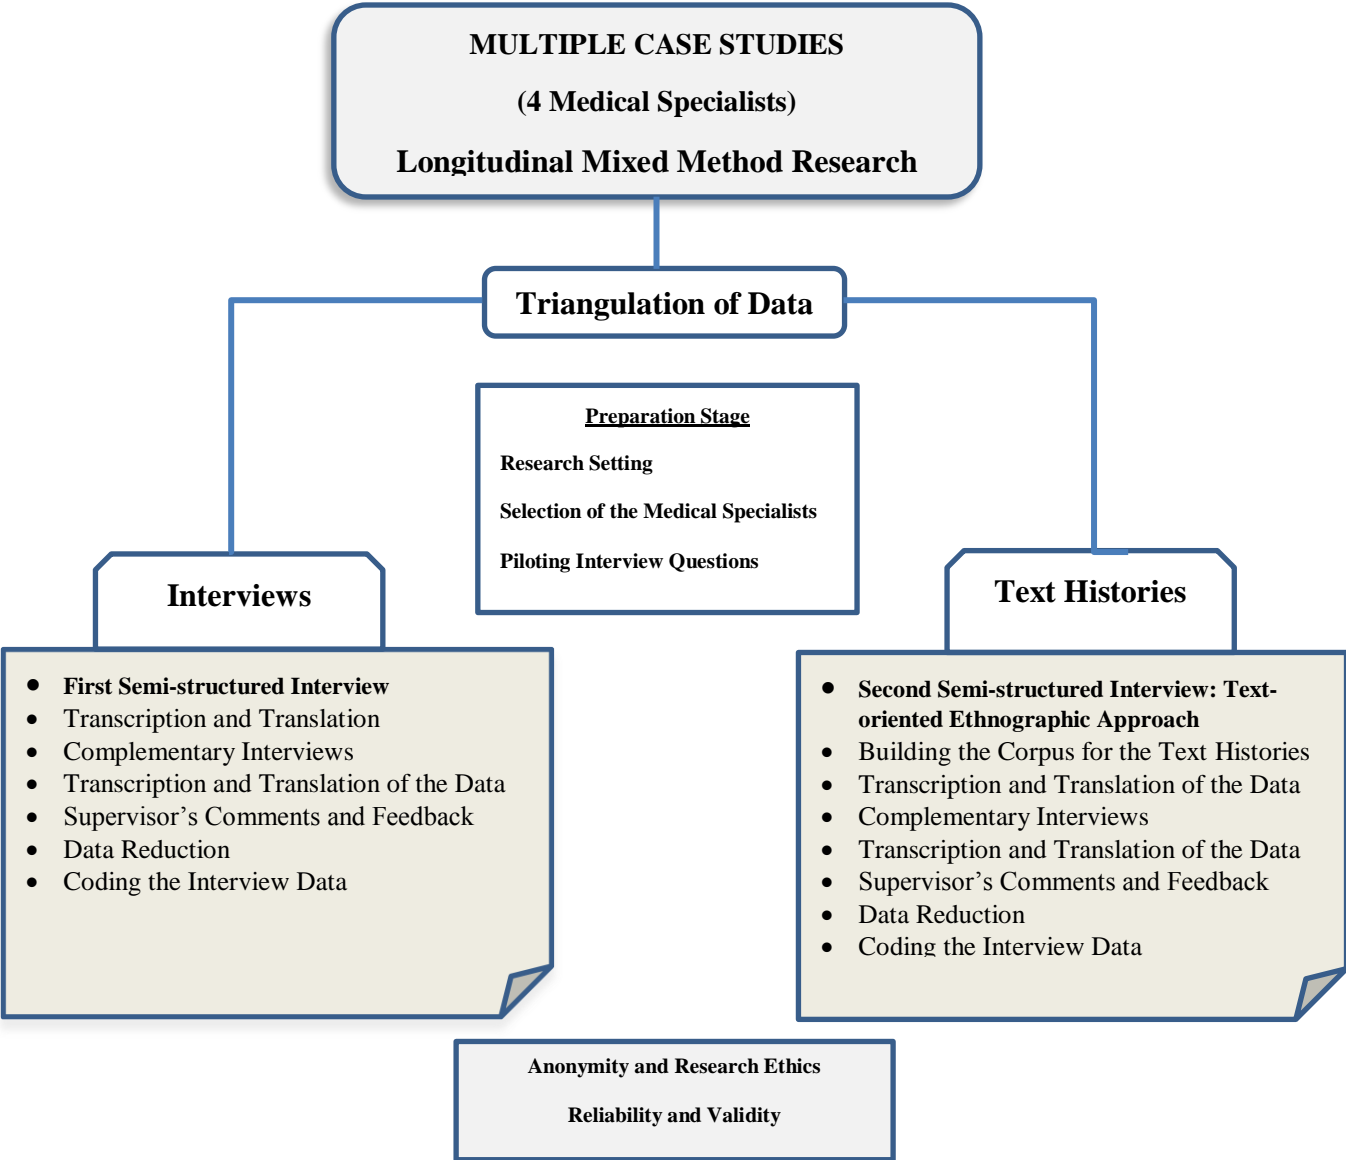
MULTIPLE CASE STUDIES

(4 Medical Specialists)

Longitudinal Mixed Method Research

Triangulation of Data

Preparation Stage

Research Setting

Selection of the Medical Specialists

Piloting Interview Questions

Interviews

- First Semi-structured Interview
- Transcription and Translation
- Complementary Interviews
- Transcription and Translation of the Data
- Supervisor's Comments and Feedback
- Data Reduction
- Coding the Interview Data

Text Histories

- Second Semi-structured Interview: Text-oriented Ethnographic Approach
- Building the Corpus for the Text Histories
- Transcription and Translation of the Data
- Complementary Interviews
- Transcription and Translation of the Data
- Supervisor's Comments and Feedback
- Data Reduction
- Coding the Interview Data

Anonymity and Research Ethics

Reliability and Validity